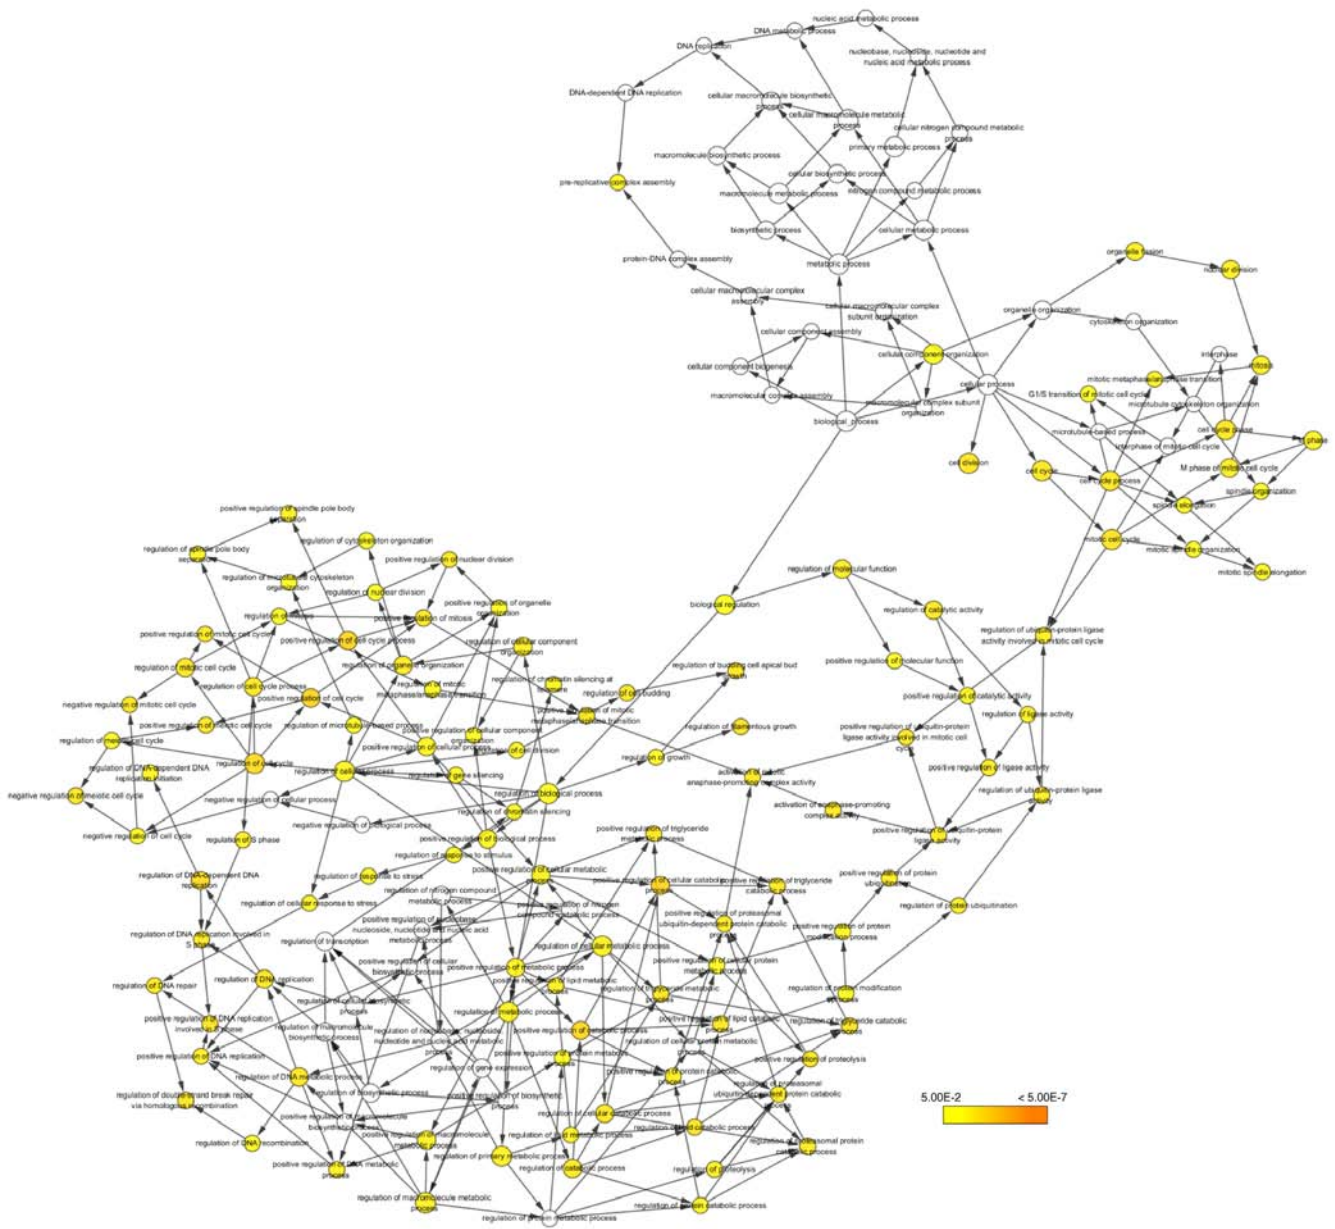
nucleic acid metabolic process
DNA replication
DNA metabolic process
nucleobase, nucleoside, nucleotide and nucleic acid metabolic process
DNA-dependent DNA replication
cellular macromolecule biosynthetic process
cellular macromolecule metabolic process
cellular nitrogen compound metabolic process
primary metabolic process
macromolecule biosynthetic process
cellular biosynthetic process
pre-replicative complex assembly
macromolecule metabolic process
nitrogen compound metabolic process
biosynthetic process
cellular metabolic process
protein-DNA complex assembly
metabolic process
organelle fission
nuclear division
cellular macromolecular complex assembly
cellular macromolecular complex subunit organization
organelle organization
cytoskeleton organization
cellular component assembly
cellular component organization
interphase
mitosis
cellular component biogenesis
cellular process
mitotic metaphase/anaphase transition
G1/S transition of mitotic cell cycle
microtubule cytoskeleton organization
macromolecular complex assembly
macromolecular complex subunit organization
microtubule-based process
cell cycle phase
S phase
biological_process
interphase of mitotic cell cycle
M phase of mitotic cell cycle
cell division
cell cycle
cell cycle process
spindle organization
spindle elongation
mitotic cell cycle
mitotic spindle organization
mitotic spindle elongation
positive regulation of spindle pole body separation
regulation of cytoskeleton organization
regulation of spindle pole body separation
positive regulation of nuclear division
regulation of microtubule cytoskeleton organization
regulation of nuclear division
positive regulation of organelle organization
regulation of molecular function
regulation of mitosis
biological regulation
regulation of catalytic activity
positive regulation of mitotic cell cycle
positive regulation of cell cycle process
regulation of cellular component organization
regulation of ubiquitin-protein ligase activity involved in mitotic cell cycle
regulation of mitotic cell cycle
regulation of organelle organization
regulation of chromatin silencing at telomere
positive regulation of molecular function
regulation of cell cycle process
regulation of mitotic metaphase/anaphase transition
regulation of budding cell apical bud growth
regulation of cell budding
positive regulation of catalytic activity
negative regulation of mitotic cell cycle
positive regulation of cell cycle
regulation of ligase activity
positive regulation of mitotic cell cycle
regulation of microtubule-based process
positive regulation of mitotic metaphase/anaphase transition
regulation of filamentous growth
positive regulation of ubiquitin-protein ligase activity involved in mitotic cell cycle
regulation of meiotic cell cycle
positive regulation of cellular component organization
positive regulation of cellular process
regulation of cell division
regulation of growth
regulation of cell cycle
positive regulation of ligase activity
regulation of DNA-dependent DNA replication initiation
regulation of cellular process
regulation of gene silencing
activation of mitotic anaphase-promoting complex activity
regulation of biological process
regulation of ubiquitin-protein ligase activity
negative regulation of meiotic cell cycle
negative regulation of cellular process
regulation of chromatin silencing
activation of anaphase-promoting complex activity
negative regulation of biological process
positive regulation of ubiquitin-protein ligase activity
negative regulation of cell cycle
regulation of S phase
positive regulation of biological process
positive regulation of triglyceride metabolic process
regulation of response to stimulus
regulation of DNA-dependent DNA replication
regulation of response to stress
positive regulation of cellular metabolic process
positive regulation of cellular catabolic process
positive regulation of triglyceride catabolic process
positive regulation of protein ubiquitination
regulation of nitrogen compound metabolic process
regulation of cellular response to stress
positive regulation of nitrogen compound metabolic process
regulation of protein ubiquitination
positive regulation of nucleobase, nucleoside, nucleotide and nucleic acid metabolic process
positive regulation of proteasomal ubiquitin-dependent protein catabolic process
regulation of DNA replication involved in S phase
regulation of transcription
positive regulation of protein modification process
regulation of cellular metabolic process
positive regulation of cellular biosynthetic process
positive regulation of metabolic process
positive regulation of cellular protein metabolic process
regulation of DNA repair
regulation of DNA replication
regulation of cellular biosynthetic process
positive regulation of lipid metabolic process
regulation of protein modification process
regulation of triglyceride metabolic process
positive regulation of DNA replication involved in S phase
regulation of macromolecule biosynthetic process
regulation of metabolic process
positive regulation of lipid catabolic process
regulation of triglyceride catabolic process
regulation of nucleobase, nucleoside, nucleotide and nucleic acid metabolic process
positive regulation of catabolic process
regulation of cellular protein metabolic process
positive regulation of DNA replication
positive regulation of protein metabolic process
positive regulation of proteolysis
regulation of DNA metabolic process
regulation of gene expression
positive regulation of protein catabolic process
regulation of biosynthetic process
positive regulation of biosynthetic process
regulation of proteasomal ubiquitin-dependent protein catabolic process
regulation of double-strand break repair via homologous recombination
regulation of cellular catabolic process
positive regulation of macromolecule biosynthetic process
regulation of lipid metabolic process
regulation of lipid catabolic process
regulation of proteasomal protein catabolic process
regulation of DNA recombination
positive regulation of macromolecule metabolic process
regulation of primary metabolic process
regulation of catabolic process
positive regulation of DNA metabolic process
regulation of proteolysis
regulation of macromolecule metabolic process
regulation of protein catabolic process
regulation of protein metabolic process
5.00E-2
< 5.00E-7